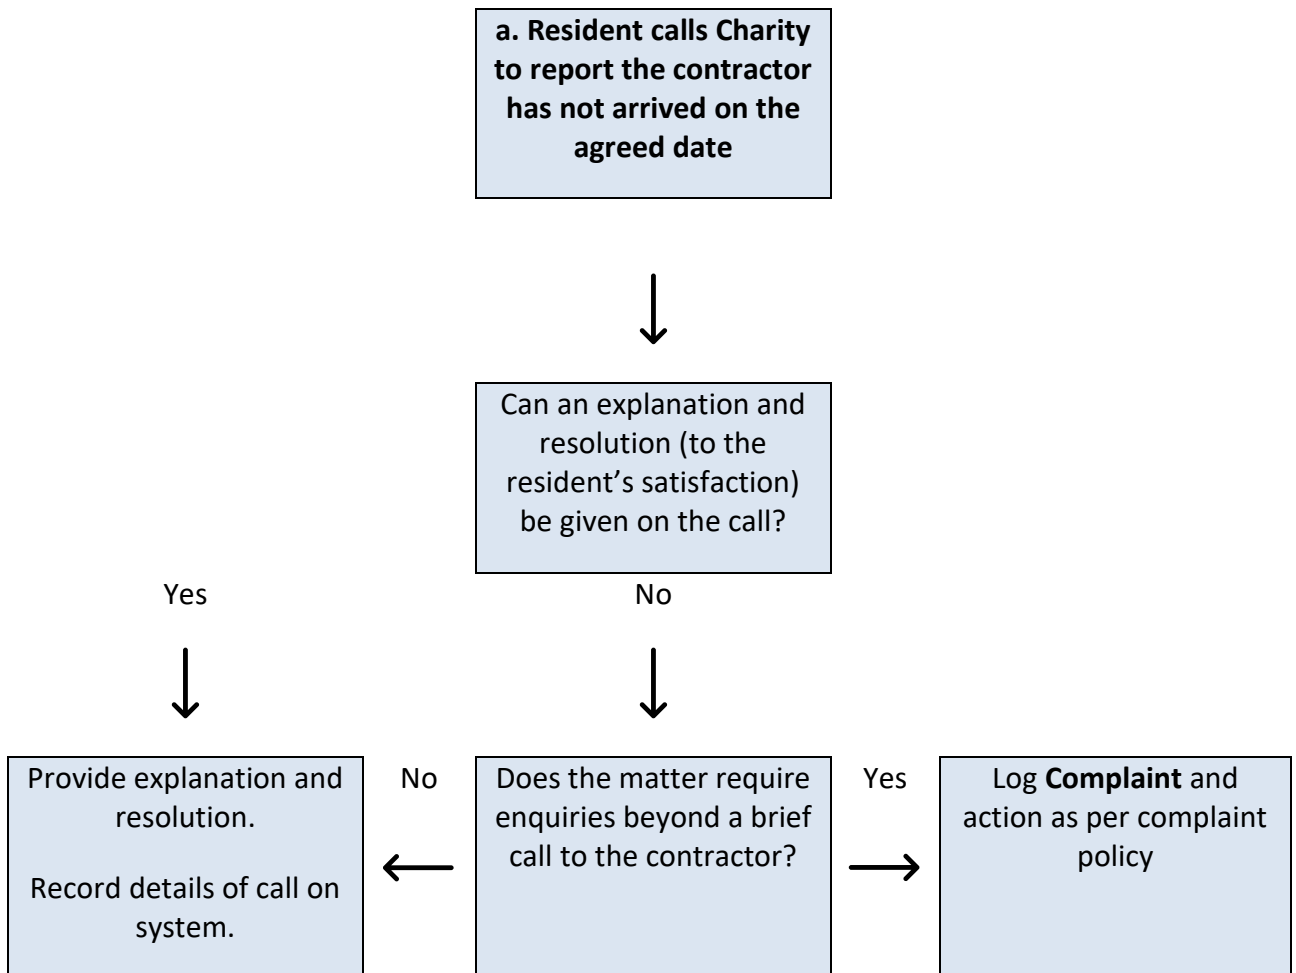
**a. Resident calls Charity to report the contractor has not arrived on the agreed date**

Can an explanation and resolution (to the resident's satisfaction) be given on the call?

Yes

No

Provide explanation and resolution.

Record details of call on system.

No

Does the matter require enquiries beyond a brief call to the contractor?

Yes

Log **Complaint** and action as per complaint policy